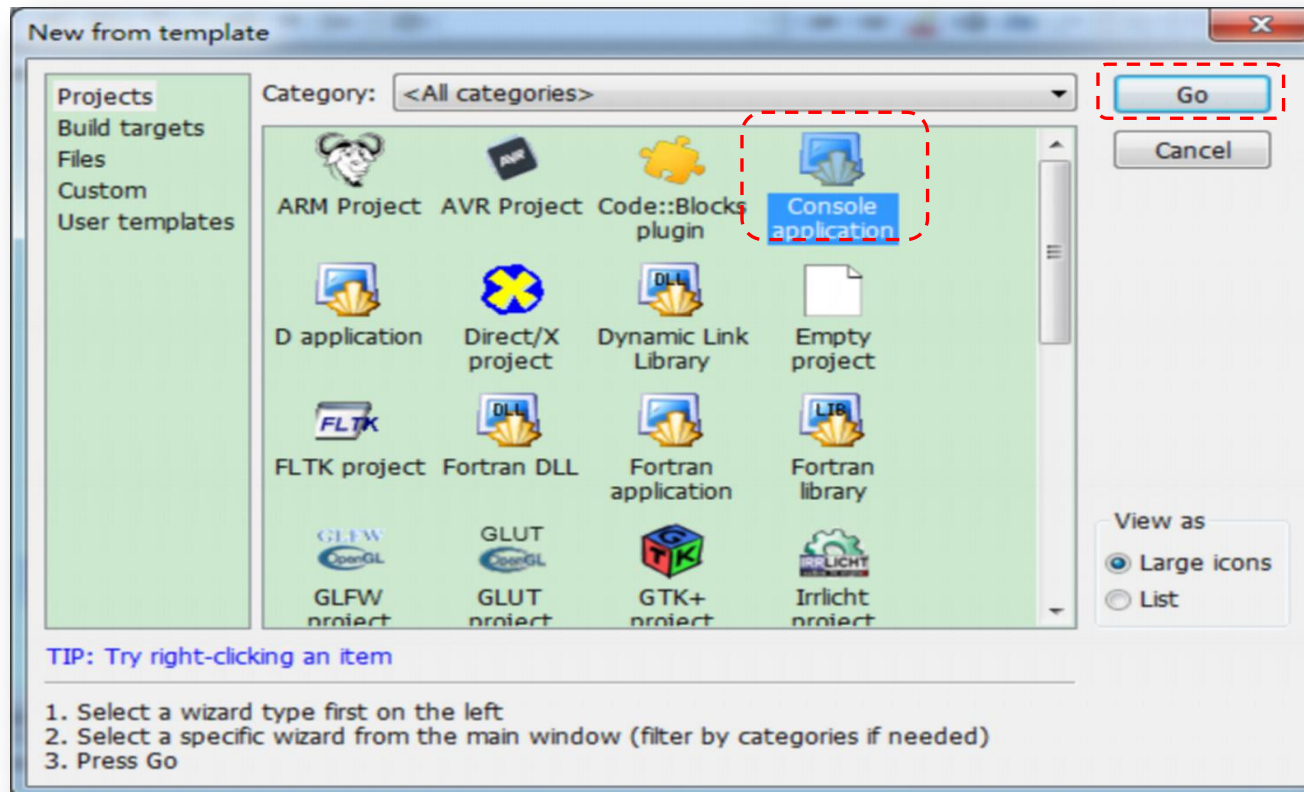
New from template

Projects
Build targets
Files
Custom
User templates

Category: <All categories>

Go
Cancel

AVR

ARM Project
AVR Project
Code::Blocks plugin
Console application
D application
Direct/X project
DLL
Dynamic Link Library
Empty project
FLTK
FLTK project
DLL
Fortran DLL
Fortran application
LIB
Fortran library
GLFW
OpenGL
GLFW project
GLUT
OpenGL
GLUT project
GTK
GTK+ project
IRRLICHT
Irrlicht project

View as
Large icons
List

TIP: Try right-clicking an item

1. Select a wizard type first on the left
2. Select a specific wizard from the main window (filter by categories if needed)
3. Press Go